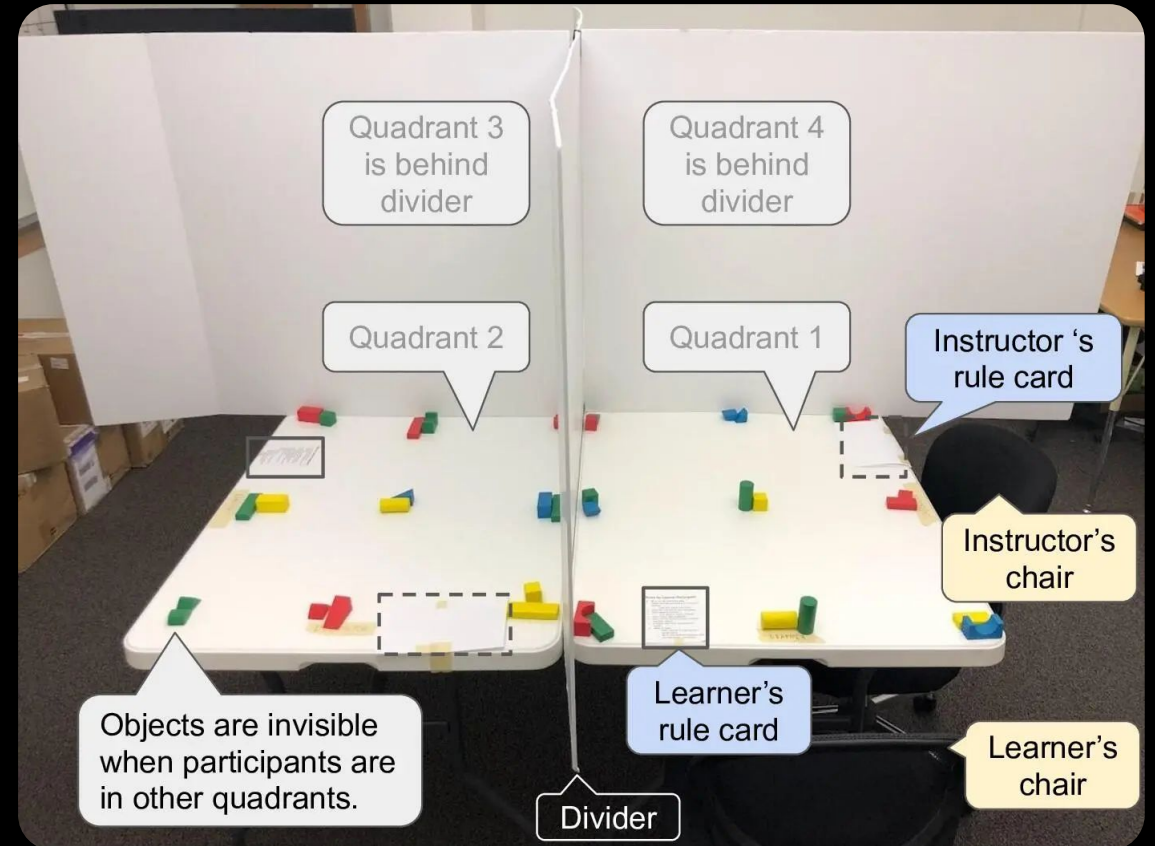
Quadrant 3 is behind divider

Quadrant 4 is behind divider

Quadrant 2

Quadrant 1

Instructor 's rule card

Instructor's chair

Learner's rule card

Learner's chair

Objects are invisible when participants are in other quadrants.

Divider